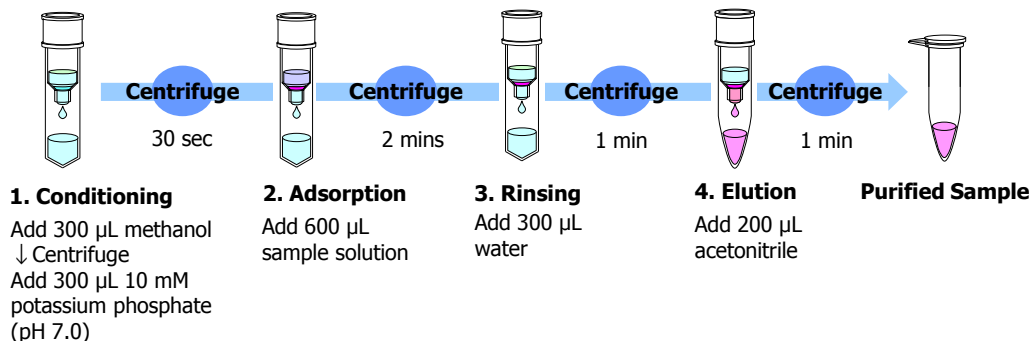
Centrifuge
30 sec

Centrifuge
2 mins

Centrifuge
1 min

Centrifuge
1 min

1. Conditioning
Add 300 µL methanol
↓ Centrifuge
Add 300 µL 10 mM potassium phosphate (pH 7.0)

2. Adsorption
Add 600 µL sample solution

3. Rinsing
Add 300 µL water

4. Elution
Add 200 µL acetonitrile

Purified Sample